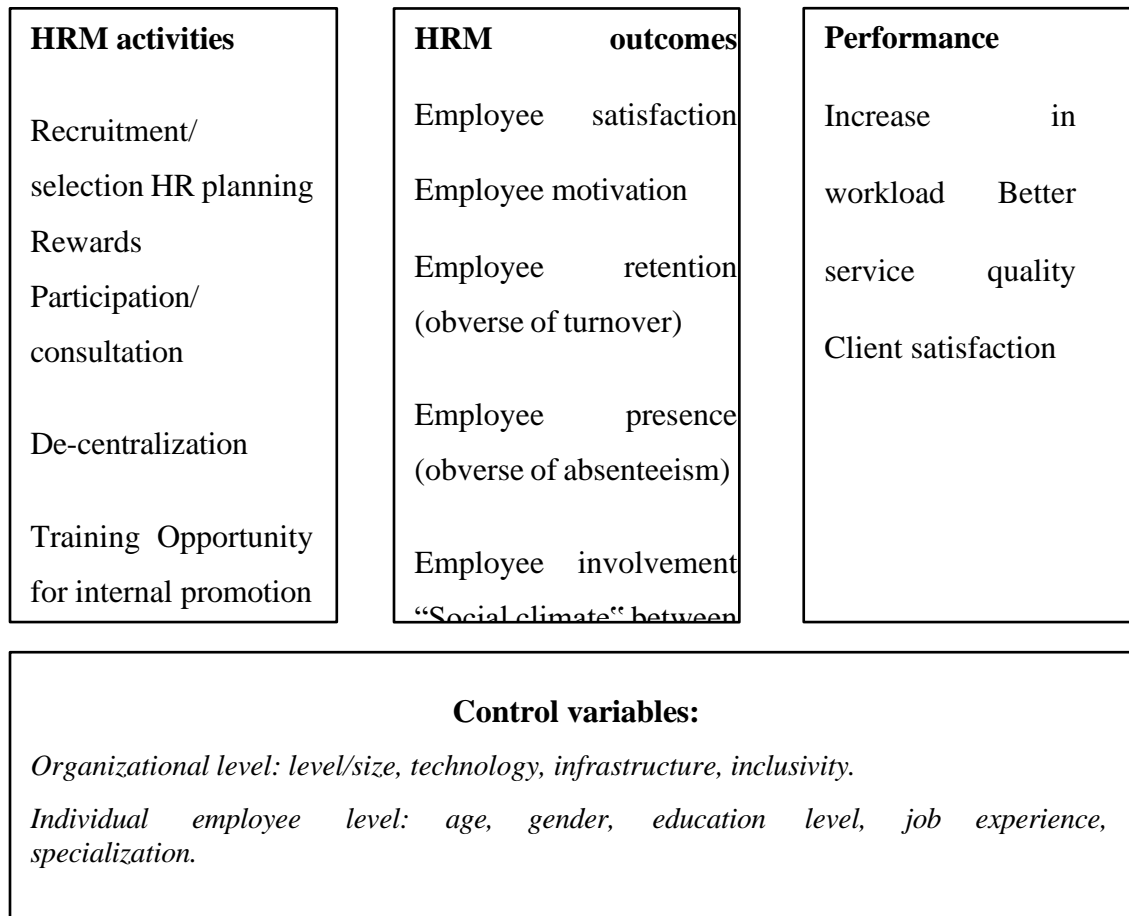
HRM activities

Recruitment/ selection HR planning

Rewards

Participation/ consultation

De-centralization

Training Opportunity for internal promotion

HRM outcomes

Employee satisfaction

Employee motivation

Employee retention (obverse of turnover)

Employee presence (obverse of absenteeism)

Employee involvement

"Social climate" between

Performance

Increase in workload Better service quality

Client satisfaction

Control variables:

*Organizational level: level/size, technology, infrastructure, inclusivity.*

*Individual employee level: age, gender, education level, job experience, specialization.*